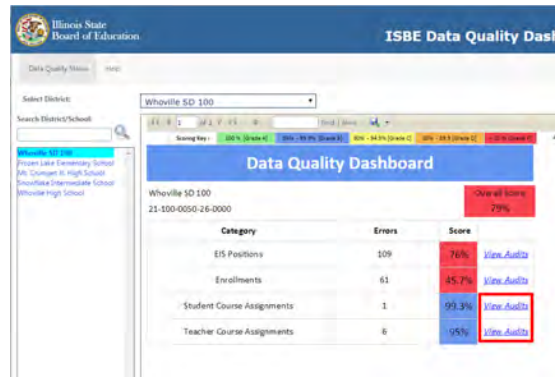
Illinois State Board of Education

ISBE Data Quality Dash

Data Quality Status

Select District:

Whoville SD 100

Search District/School:

Whoville SD 100
Frozen Lake Elementary School
Mt. Crumpet Jr. High School
Snowflake Intermediate School
Whoville High School

1 of 1 Find | Next

Scoring Key: 100 % (Grade A) 90% - 99.9% (Grade B) 80% - 94.9% (Grade C) 70% - 79.9% (Grade D) < 70 % (Grade F)

Data Quality Dashboard

Whoville SD 100

21-100-0050-26-0000

Overall Score
79%

| Category | Errors | Score | |
|---|---|---|---|
| EIS Positions | 109 | 76% | View Audits |
| Enrollments | 61 | 45.7% | View Audits |
| Student Course Assignments | 1 | 99.3% | View Audits |
| Teacher Course Assignments | 6 | 95% | View Audits |